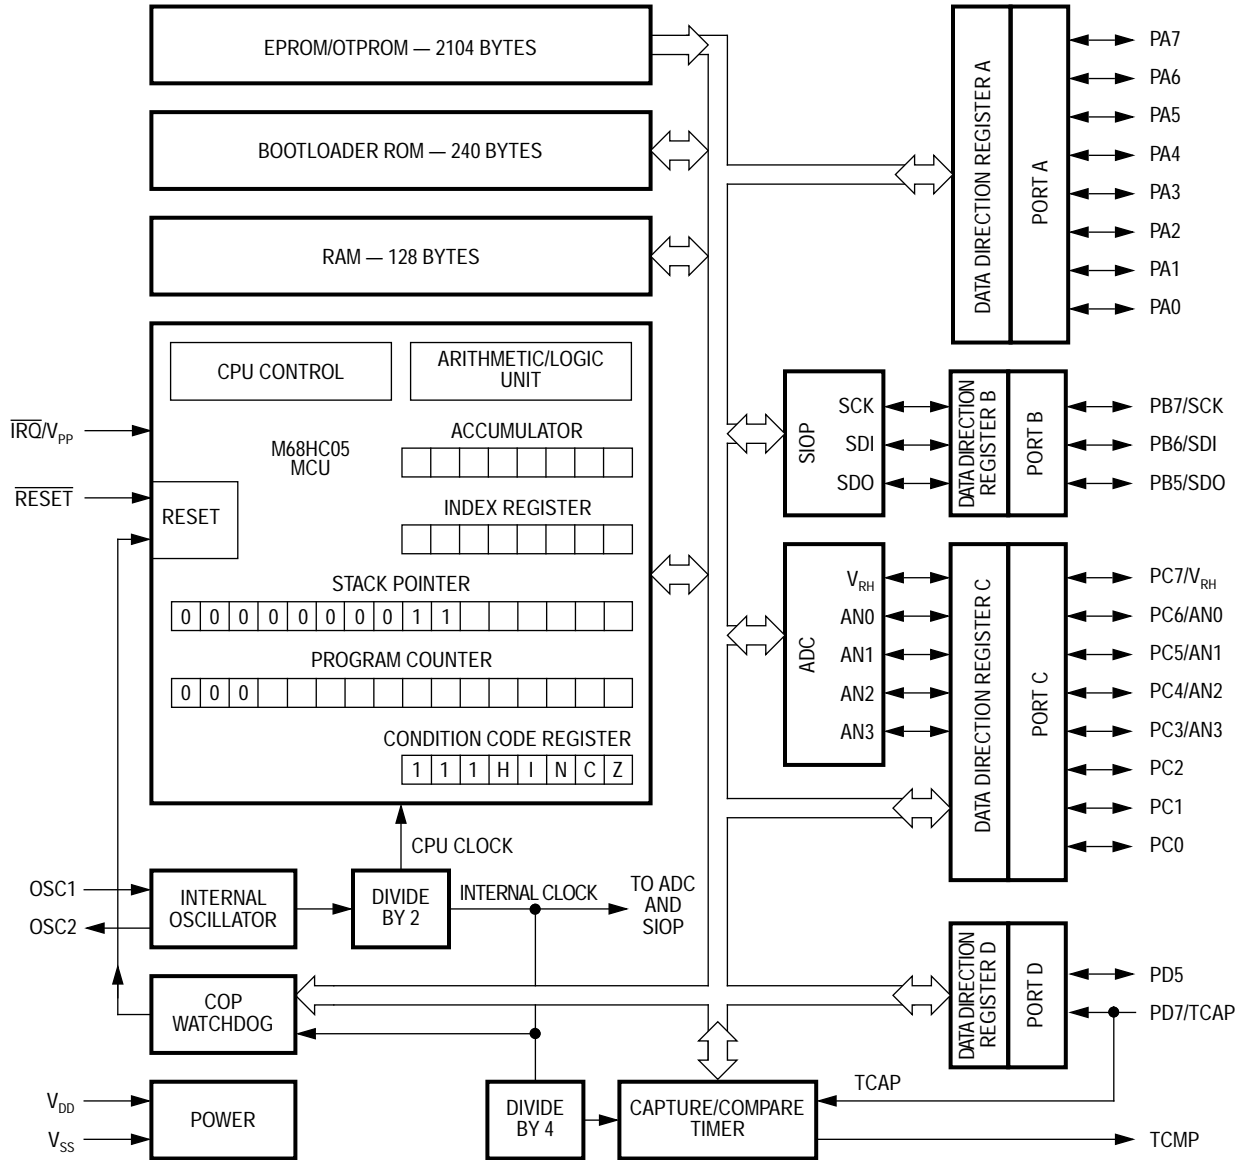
EPROM/OTPROM — 2104 BYTES

BOOTLOADER ROM — 240 BYTES

RAM — 128 BYTES

DATA DIRECTION REGISTER A

PORT A

PA7
PA6
PA5
PA4
PA3
PA2
PA1
PA0

CPU CONTROL

ARITHMETIC/LOGIC UNIT

$\overline{IRQ}/V_{PP}$

M68HC05 MCU

ACCUMULATOR

$\overline{RESET}$

RESET

INDEX REGISTER

STACK POINTER

| 0 | 0 | 0 | 0 | 0 | 0 | 0 | 0 | 1 | 1 | | | | | | |
|---|---|---|---|---|---|---|---|---|---|---|---|---|---|---|---|

PROGRAM COUNTER

| 0 | 0 | 0 | | | | | | | | | | | | | |
|---|---|---|---|---|---|---|---|---|---|---|---|---|---|---|---|

CONDITION CODE REGISTER

| 1 | 1 | 1 | H | I | N | C | Z |
|---|---|---|---|---|---|---|---|

SIOP

SCK
SDI
SDO

DATA DIRECTION REGISTER B

PORT B

PB7/SCK
PB6/SDI
PB5/SDO

ADC

$V_{RH}$
AN0
AN1
AN2
AN3

DATA DIRECTION REGISTER C

PORT C

PC7/$V_{RH}$
PC6/AN0
PC5/AN1
PC4/AN2
PC3/AN3
PC2
PC1
PC0

CPU CLOCK

OSC1

OSC2

INTERNAL OSCILLATOR

DIVIDE BY 2

INTERNAL CLOCK

TO ADC AND SIOP

COP WATCHDOG

DATA DIRECTION REGISTER D

PORT D

PD5

PD7/TCAP

TCAP

$V_{DD}$

$V_{SS}$

POWER

DIVIDE BY 4

CAPTURE/COMPARE TIMER

TCMP